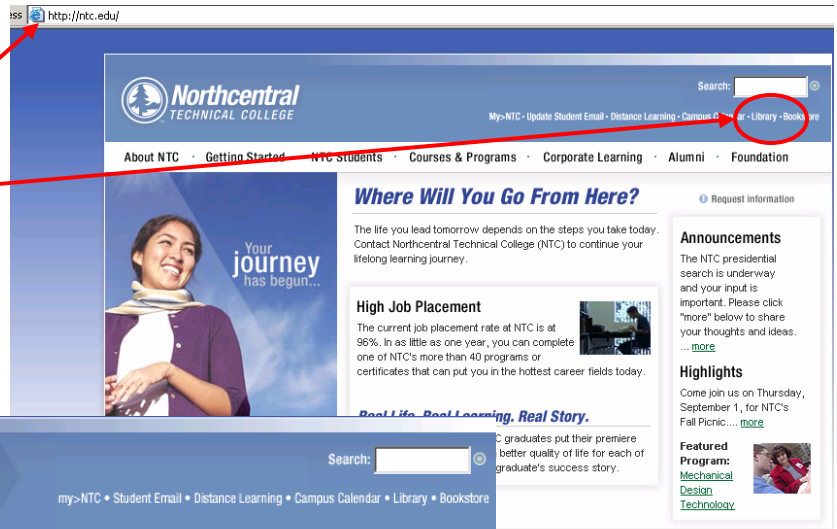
ess http://ntc.edu/

Northcentral TECHNICAL COLLEGE

Search:

My>NTC • Update Student Email • Distance Learning • Campus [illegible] • Library • Bookstore

About NTC · Getting Started · NTC Students · Courses & Programs · Corporate Learning · Alumni · Foundation

Your journey has begun...

Where Will You Go From Here?

The life you lead tomorrow depends on the steps you take today. Contact Northcentral Technical College (NTC) to continue your lifelong learning journey.

High Job Placement

The current job placement rate at NTC is at 96%. In as little as one year, you can complete one of NTC's more than 40 programs or certificates that can put you in the hottest career fields today.

Real Life. Real Learning. Real Story.

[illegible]C graduates put their premiere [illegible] better quality of life for each of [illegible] graduate's success story.

Request information

Announcements

The NTC presidential search is underway and your input is important. Please click "more" below to share your thoughts and ideas. ... more

Highlights

Come join us on Thursday, September 1, for NTC's Fall Picnic.... more

Featured Program: Mechanical Design Technology

Search:

my>NTC • Student Email • Distance Learning • Campus Calendar • Library • Bookstore